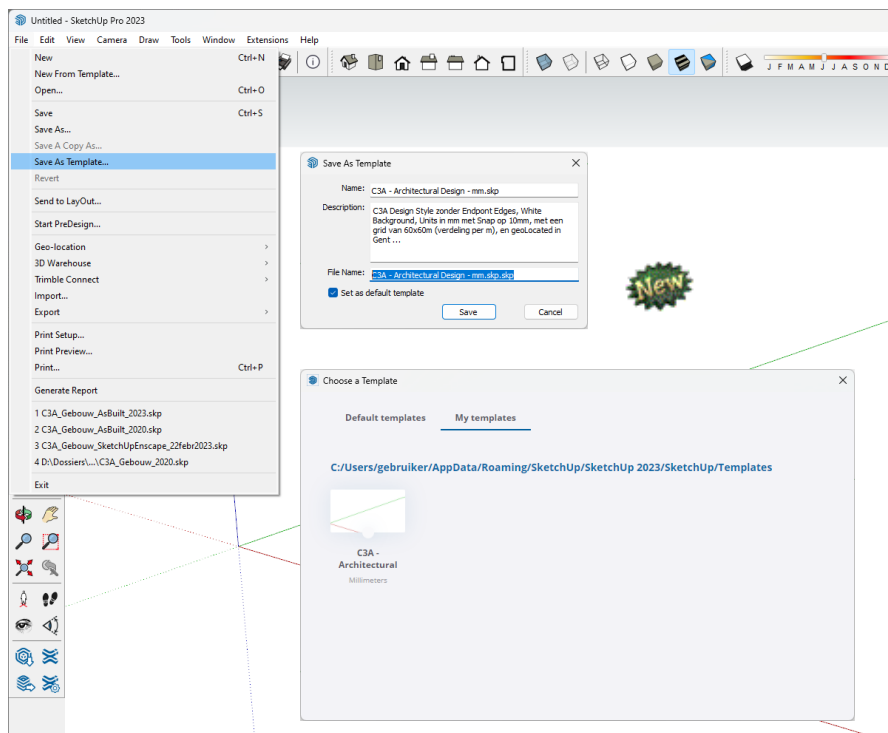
Untitled - SketchUp Pro 2023

File Edit View Camera Draw Tools Window Extensions Help

J F M A M J J A S O N D

New Ctrl+N
New From Template...
Open... Ctrl+O
Save Ctrl+S
Save As...
Save A Copy As...
Save As Template...
Revert
Send to LayOut...
Start PreDesign...
Geo-location
3D Warehouse
Trimble Connect
Import...
Export
Print Setup...
Print Preview...
Print... Ctrl+P
Generate Report
1 C3A_Gebouw_AsBuilt_2023.skp
2 C3A_Gebouw_AsBuilt_2020.skp
3 C3A_Gebouw_SketchUpEnscape_22febr2023.skp
4 D:\Dossiers\...\C3A_Gebouw_2020.skp
Exit

Save As Template

Name: C3A - Architectural Design - mm.skp

Description: C3A Design Style zonder Endpont Edges, White Background, Units in mm met Snap op 10mm, met een grid van 60x60m (verdeling per m), en geoLocated in Gent ...

File Name: C3A - Architectural Design - mm.skp.skp

Set as default template

Save Cancel

New

Choose a Template

Default templates My templates

C:/Users/gebruiker/AppData/Roaming/SketchUp/SketchUp 2023/SketchUp/Templates

C3A - Architectural
Millimeters